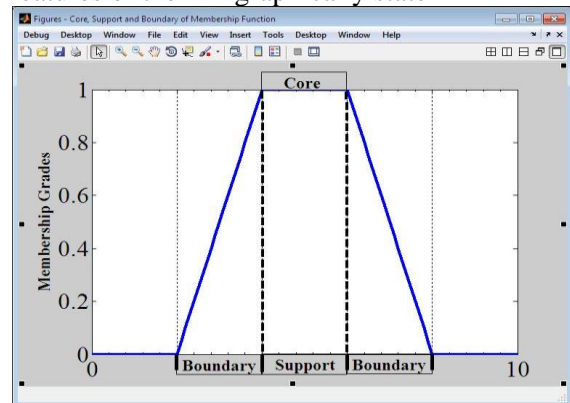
Figures - Core, Support and Boundary of Membership Function

Debug Desktop Window File Edit View Insert Tools Desktop Window Help

Core

Membership Grades

1

0.8

0.6

0.4

0.2

0

0

10

Boundary

Support

Boundary